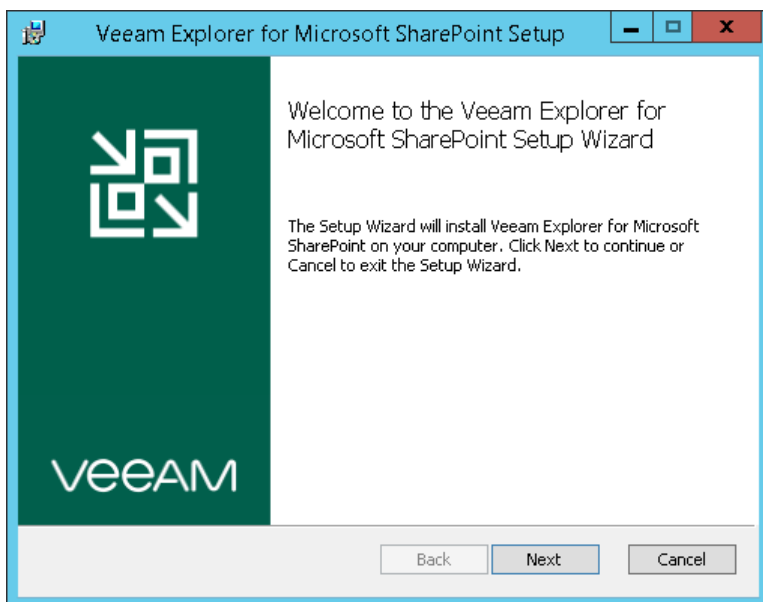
Veeam Explorer for Microsoft SharePoint Setup

Welcome to the Veeam Explorer for Microsoft SharePoint Setup Wizard

The Setup Wizard will install Veeam Explorer for Microsoft SharePoint on your computer. Click Next to continue or Cancel to exit the Setup Wizard.

VeeAM

Back
Next
Cancel